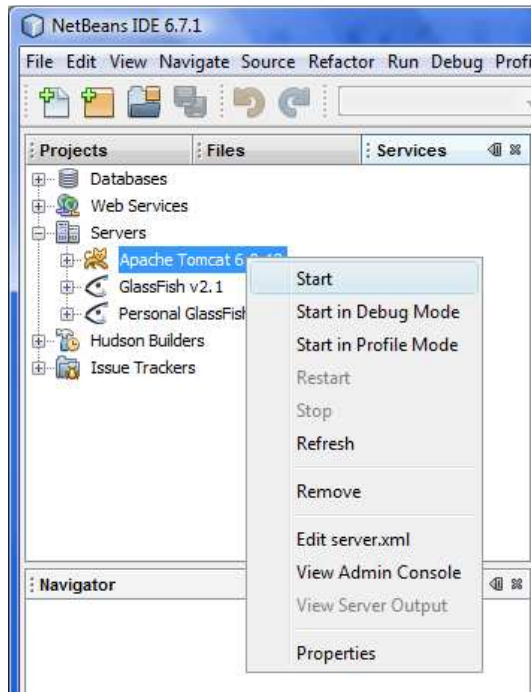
NetBeans IDE 6.7.1

File Edit View Navigate Source Refactor Run Debug Profi

Projects Files Services

Databases
Web Services
Servers
Apache Tomcat 6.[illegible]
GlassFish v2.1
Personal GlassFish
Hudson Builders
Issue Trackers

Start
Start in Debug Mode
Start in Profile Mode
Restart
Stop
Refresh
Remove
Edit server.xml
View Admin Console
View Server Output
Properties

Navigator